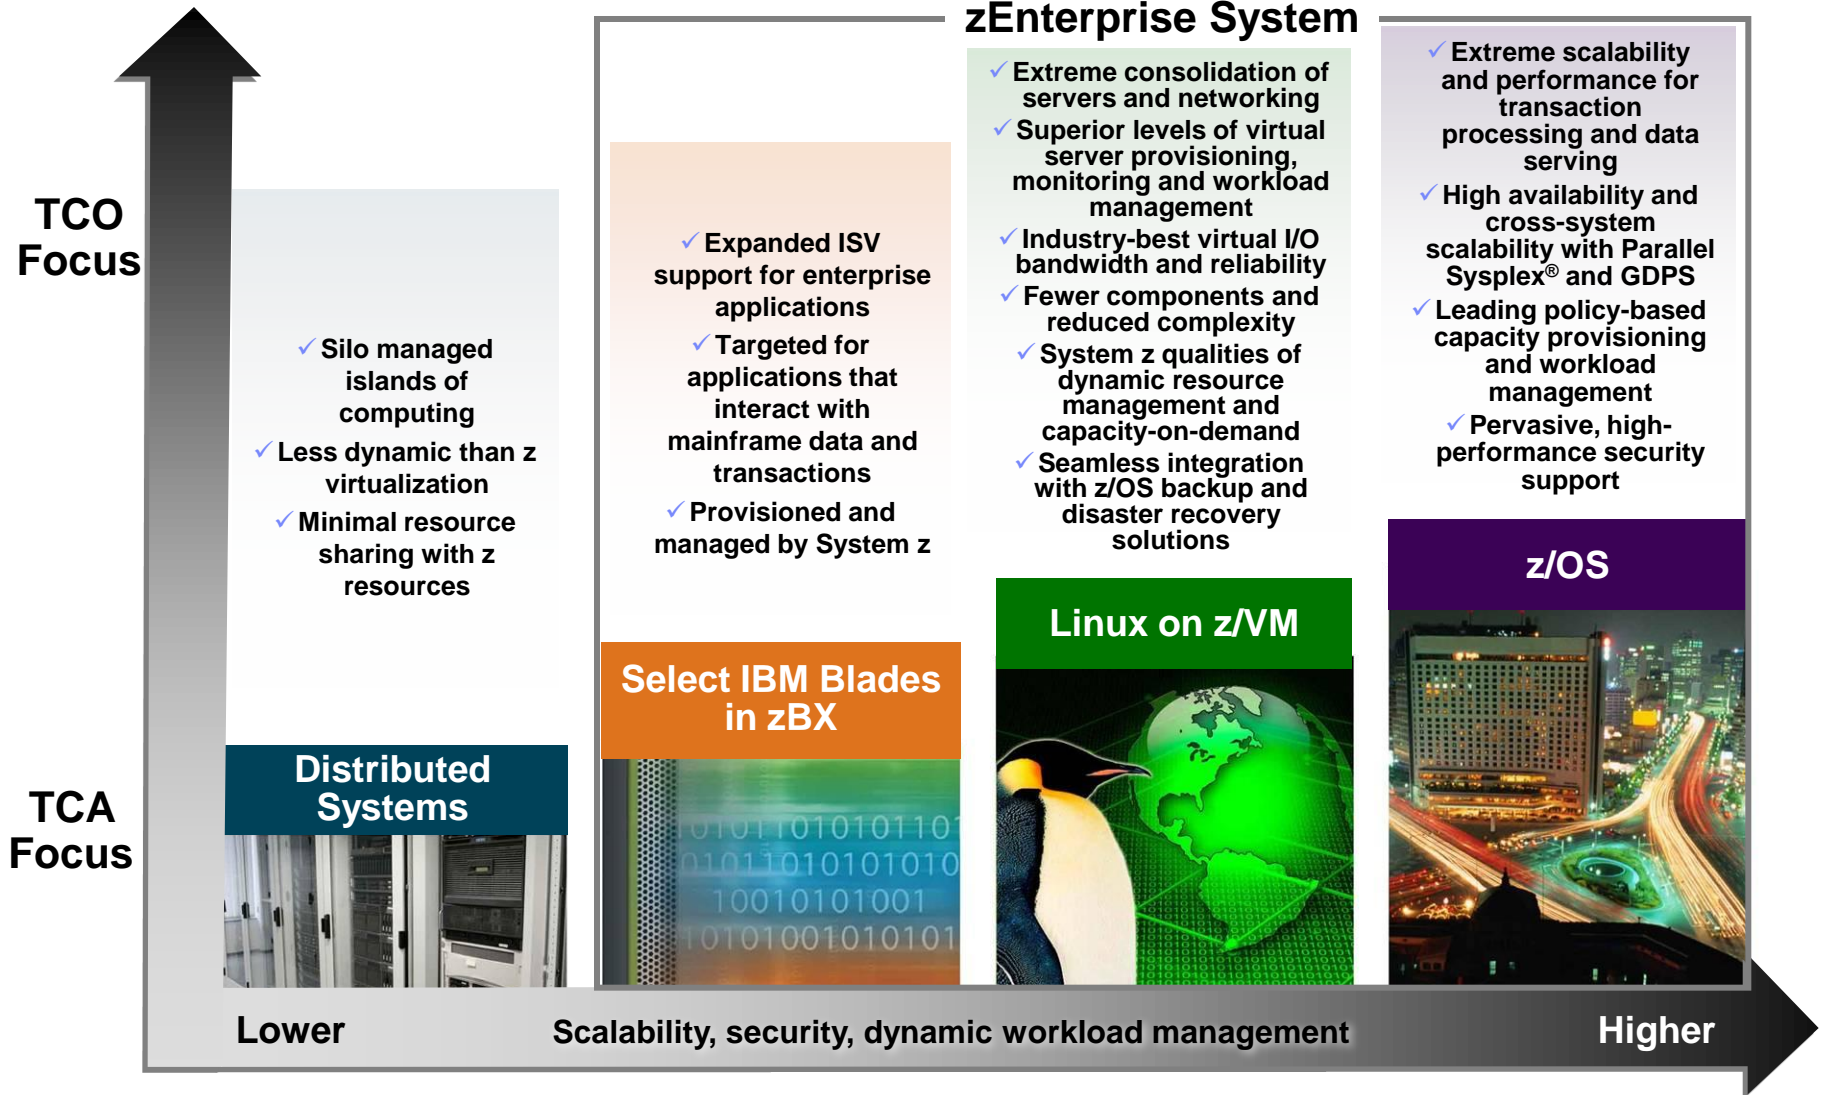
zEnterprise System

TCO Focus

TCA Focus

✓ Silo managed islands of computing
✓ Less dynamic than z virtualization
✓ Minimal resource sharing with z resources

Distributed Systems

✓ Expanded ISV support for enterprise applications
✓ Targeted for applications that interact with mainframe data and transactions
✓ Provisioned and managed by System z

Select IBM Blades in zBX

✓ Extreme consolidation of servers and networking
✓ Superior levels of virtual server provisioning, monitoring and workload management
✓ Industry-best virtual I/O bandwidth and reliability
✓ Fewer components and reduced complexity
✓ System z qualities of dynamic resource management and capacity-on-demand
✓ Seamless integration with z/OS backup and disaster recovery solutions

Linux on z/VM

✓ Extreme scalability and performance for transaction processing and data serving
✓ High availability and cross-system scalability with Parallel Sysplex® and GDPS
✓ Leading policy-based capacity provisioning and workload management
✓ Pervasive, high-performance security support

z/OS

Lower Scalability, security, dynamic workload management Higher